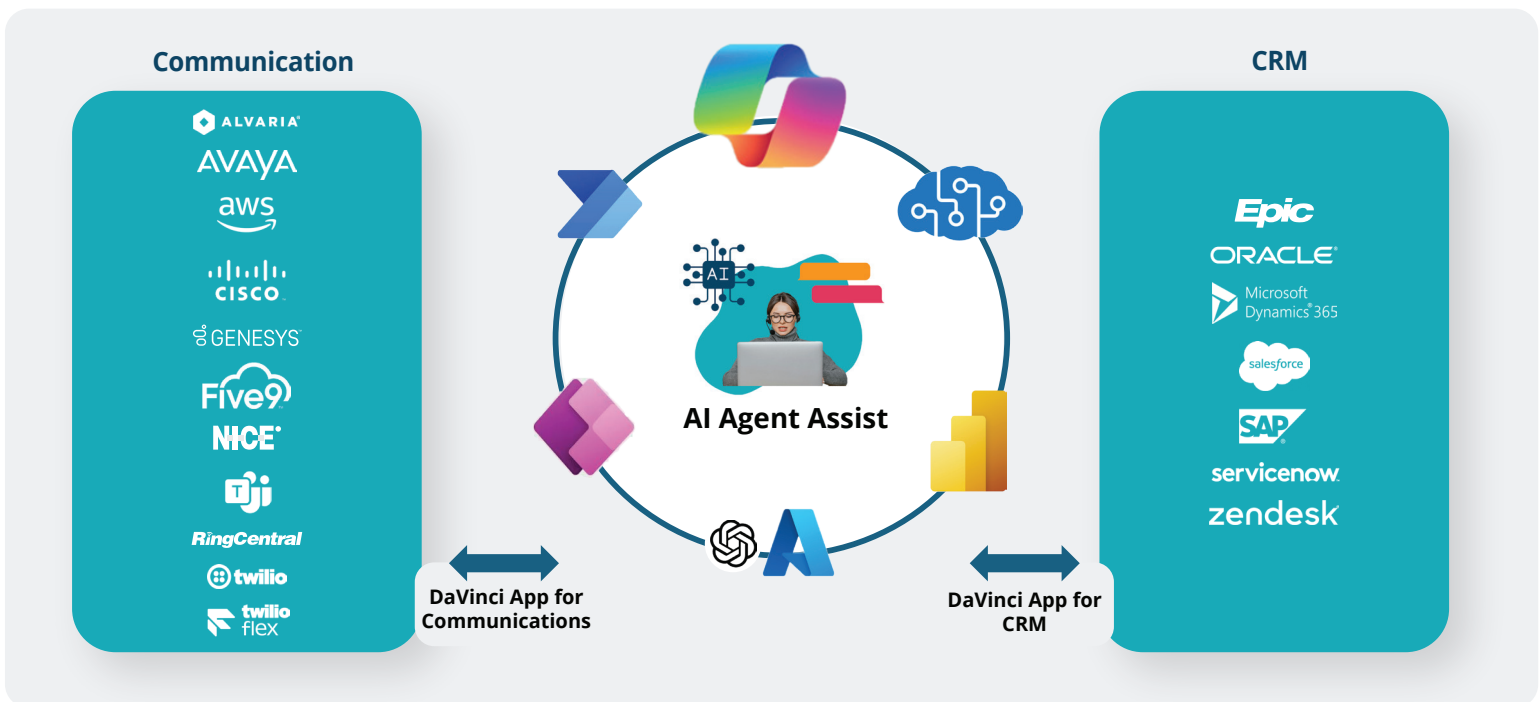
Communication

ALVARIA
AVAYA
aws
CISCO
GENESYS
Five9
NICE
RingCentral
twilio
twilio flex

AI
AI Agent Assist

CRM

Epic
ORACLE
Microsoft Dynamics 365
salesforce
SAP
servicenow
zendesk

DaVinci App for Communications

DaVinci App for CRM